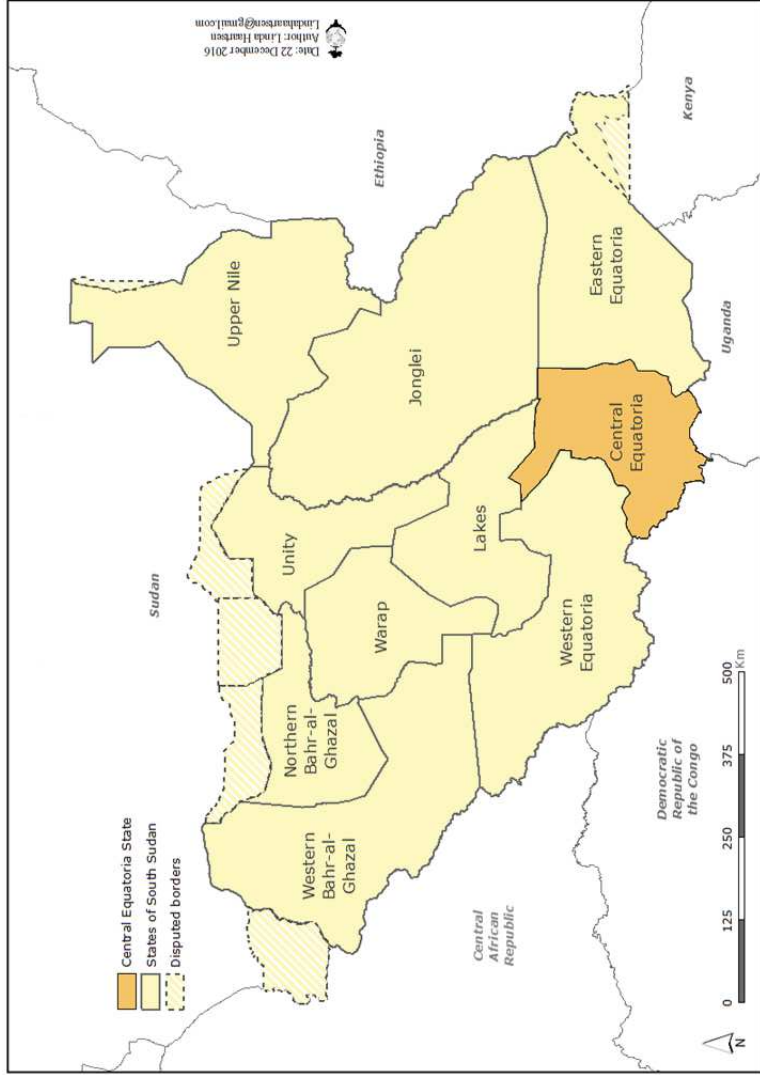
Central Equatoria State
States of South Sudan
Disputed borders

Date: 22 December 2016
Author: Linda Hantsen
Lindahantsen@gmail.com

Ethiopia
Kenya
Uganda
Sudan
Democratic Republic of the Congo
Central African Republic

Upper Nile
Jonglei
Eastern Equatoria
Central Equatoria
Lakes
Unity
Warap
Western Equatoria
Northern Bahr-al-Ghazal
Western Bahr-al-Ghazal

0 125 250 375 500 Km
N